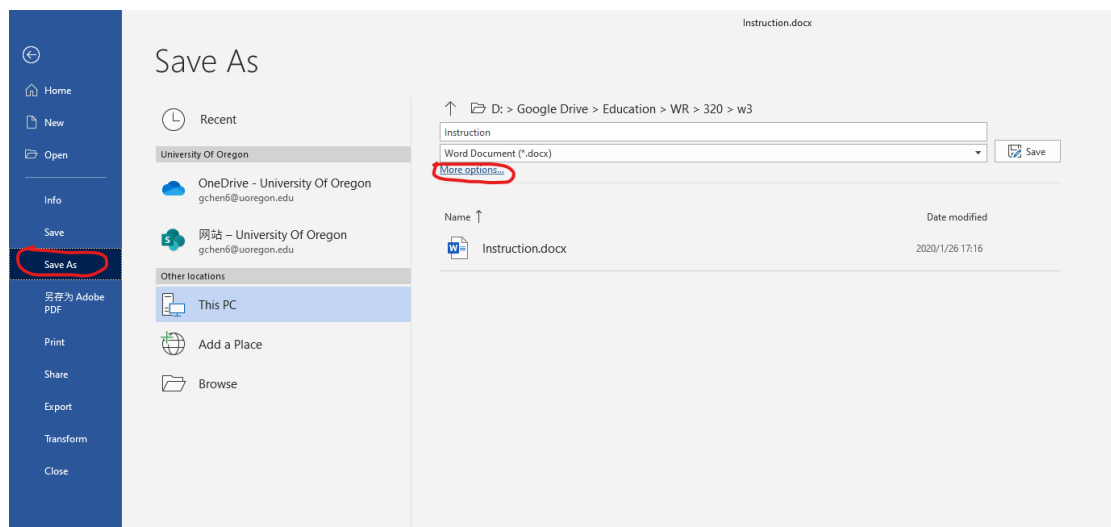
Instruction.docx

Home

New

Open

Info

Save

Save As

另存为 Adobe PDF

Print

Share

Export

Transform

Close

Save As

Recent

University Of Oregon

OneDrive - University Of Oregon
gchen6@uoregon.edu

网站 – University Of Oregon
gchen6@uoregon.edu

Other locations

This PC

Add a Place

Browse

D: > Google Drive > Education > WR > 320 > w3

Instruction

Word Document (*.docx)

Save

More options...

Name

Date modified

Instruction.docx

2020/1/26 17:16